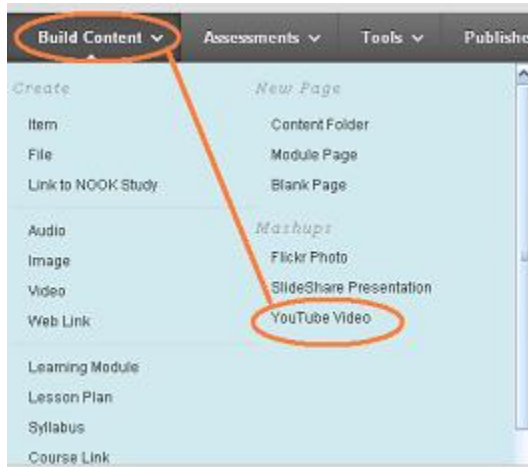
Build Content ⌄ Assessments ⌄ Tools ⌄ Publishe

Create

Item

File

Link to NOOK Study

Audio

Image

Video

Web Link

Learning Module

Lesson Plan

Syllabus

Course Link

New Page

Content Folder

Module Page

Blank Page

Mashups

Flickr Photo

SlideShare Presentation

YouTube Video